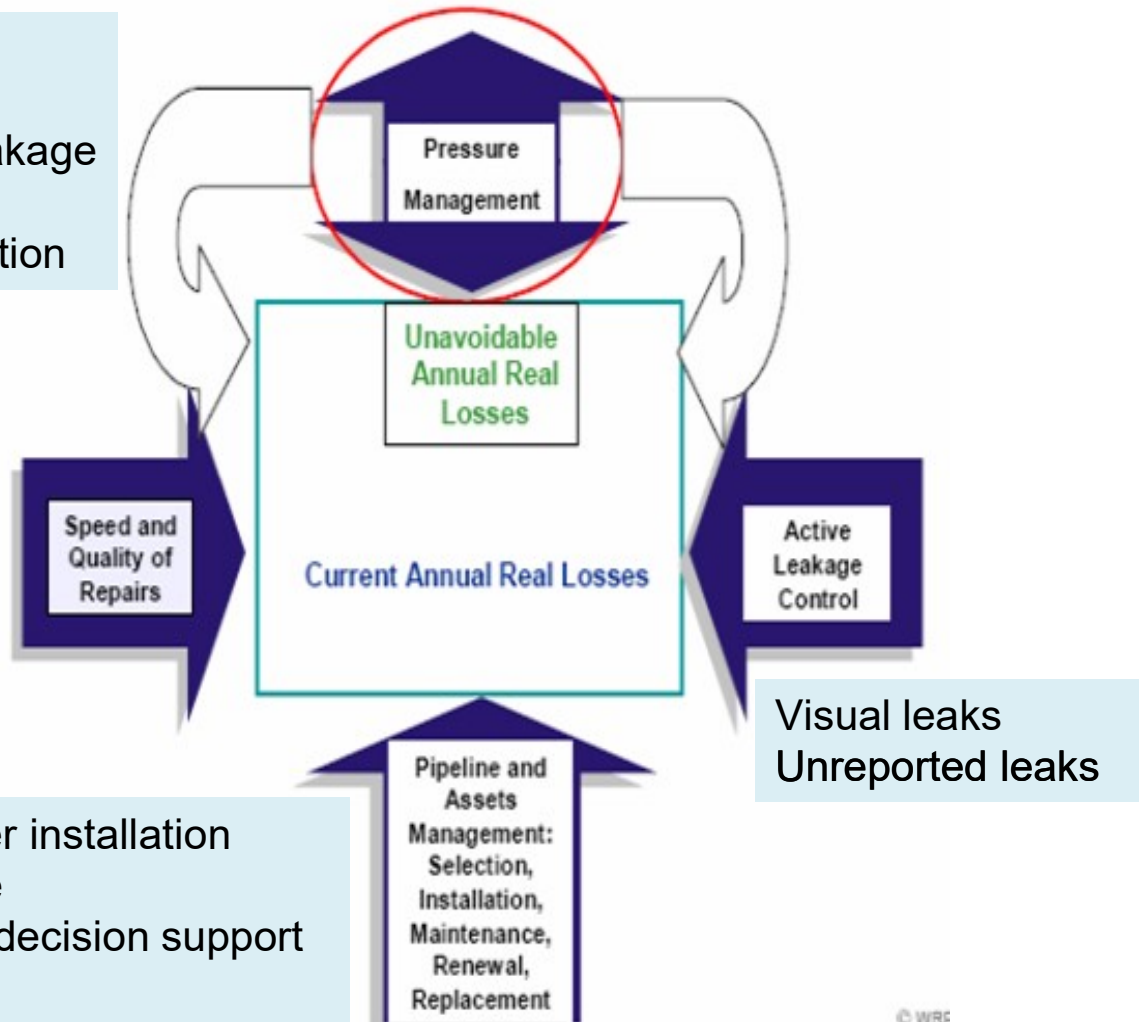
akage

tion

Pressure Management

Unavoidable Annual Real Losses

Speed and Quality of Repairs

Current Annual Real Losses

Active Leakage Control

Visual leaks
Unreported leaks

Pipeline and Assets Management: Selection, Installation, Maintenance, Renewal, Replacement

er installation
e
decision support

© WRF